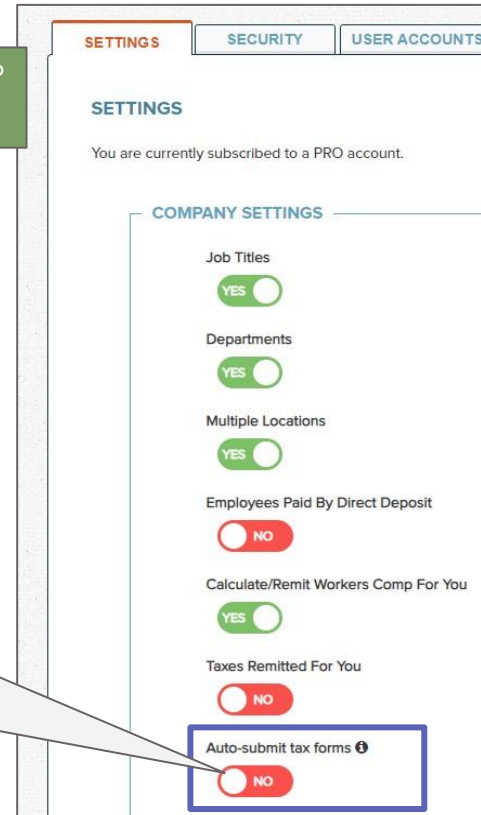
SETTINGS | SECURITY | USER ACCOUNTS

SETTINGS

You are currently subscribed to a PRO account.

COMPANY SETTINGS

Job Titles

YES

Departments

YES

Multiple Locations

YES

Employees Paid By Direct Deposit

NO

Calculate/Remit Workers Comp For You

YES

Taxes Remitted For You

NO

Auto-submit tax forms

NO